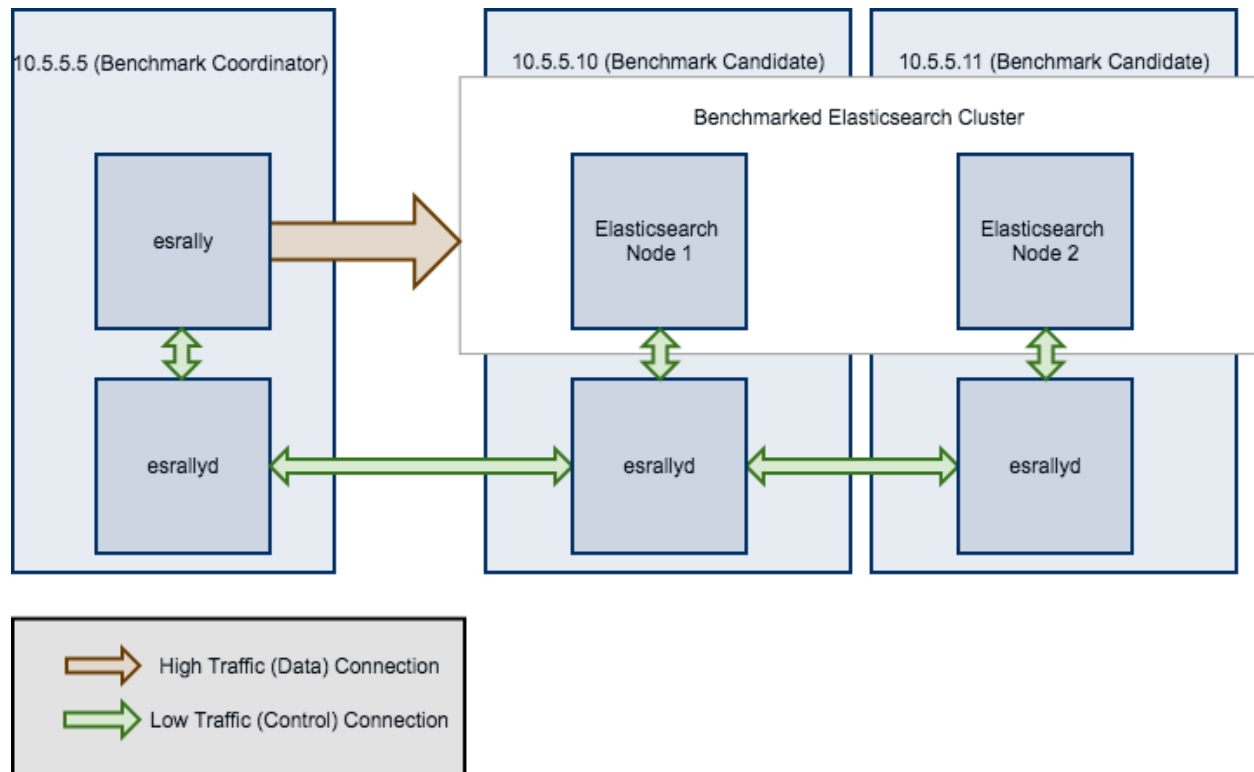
10.5.5.5 (Benchmark Coordinator)

10.5.5.10 (Benchmark Candidate)

10.5.5.11 (Benchmark Candidate)

Benchmarked Elasticsearch Cluster

esrally

Elasticsearch Node 1

Elasticsearch Node 2

esrallyd

esrallyd

esrallyd

High Traffic (Data) Connection

Low Traffic (Control) Connection